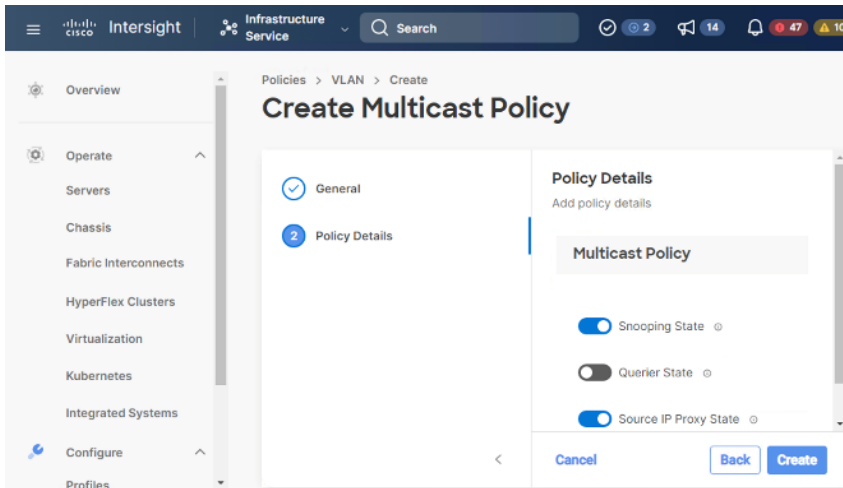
cisco Intersight

Infrastructure Service

Search

2

14

47

1

Overview

Operate

Servers

Chassis

Fabric Interconnects

HyperFlex Clusters

Virtualization

Kubernetes

Integrated Systems

Configure

Profiles

Policies > VLAN > Create

Create Multicast Policy

General

2 Policy Details

Policy Details

Add policy details

Multicast Policy

Snooping State

Querier State

Source IP Proxy State

Cancel

Back

Create